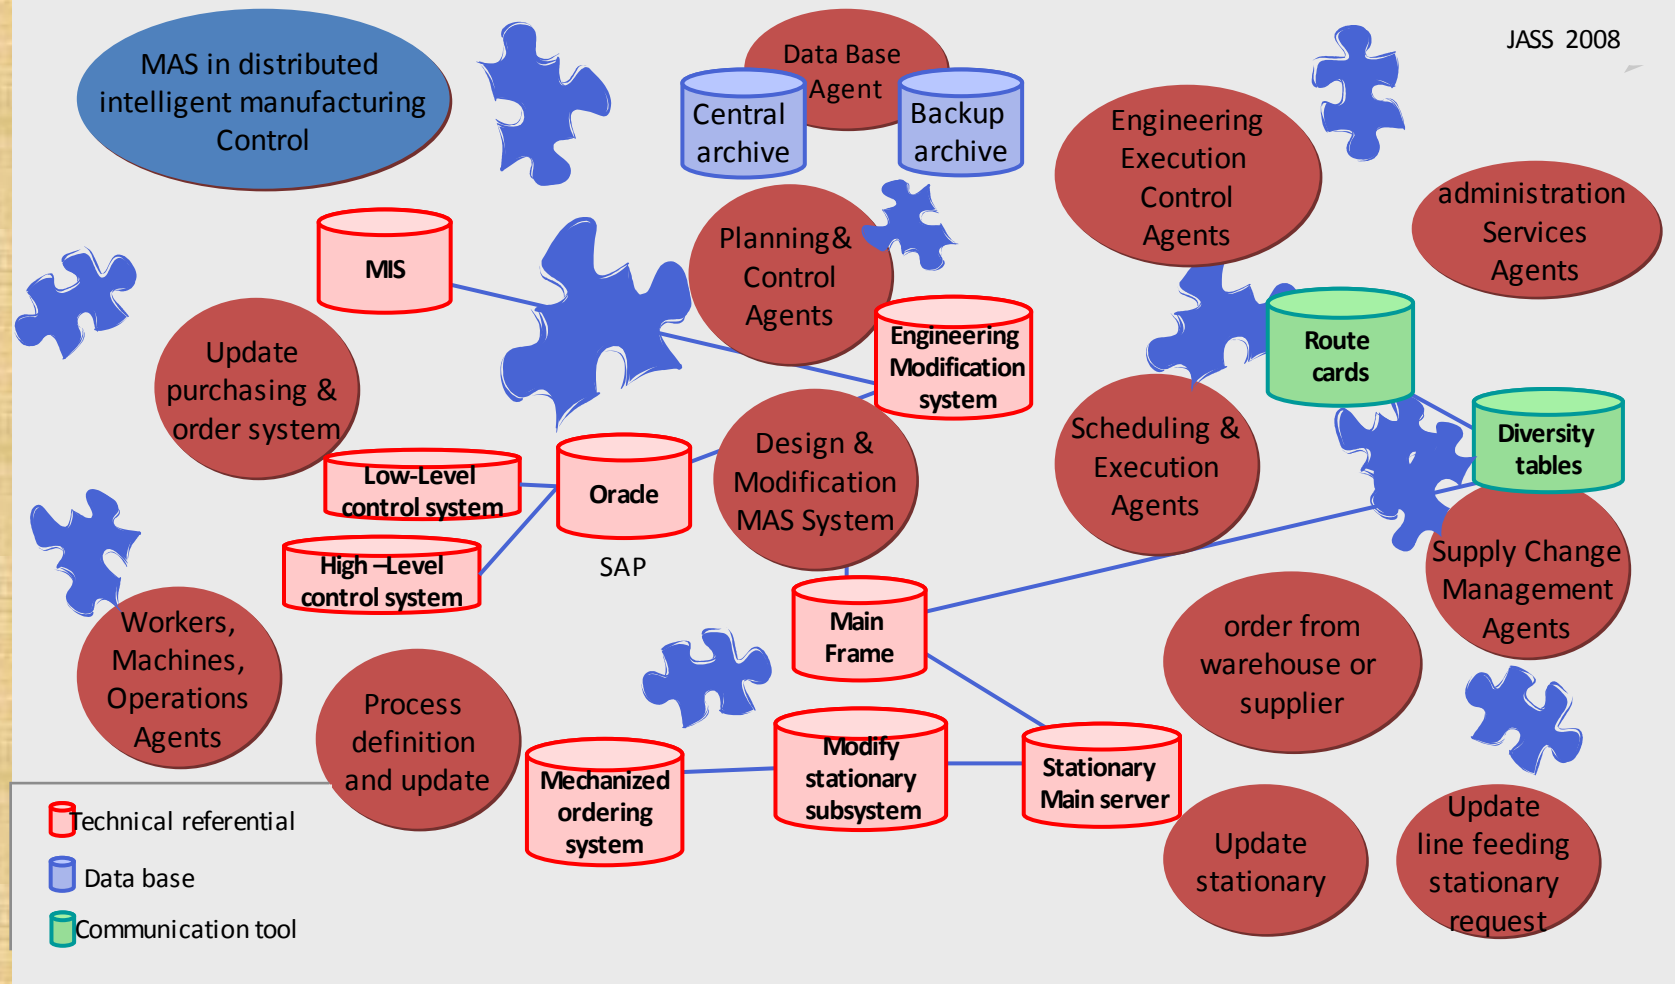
MAS in distributed intelligent manufacturing Control

Data Base Agent

Central archive

Backup archive

JASS 2008

Engineering Execution Control Agents

administration Services Agents

MIS

Planning& Control Agents

Engineering Modification system

Update purchasing & order system

Route cards

Diversity tables

Scheduling & Execution Agents

Low-Level control system

Oracle

SAP

Design & Modification MAS System

High –Level control system

Supply Change Management Agents

Main Frame

Workers, Machines, Operations Agents

order from warehouse or supplier

Process definition and update

Mechanized ordering system

Modify stationary subsystem

Stationary Main server

Update stationary

Update line feeding stationary request

Technical referential

Data base

Communication tool